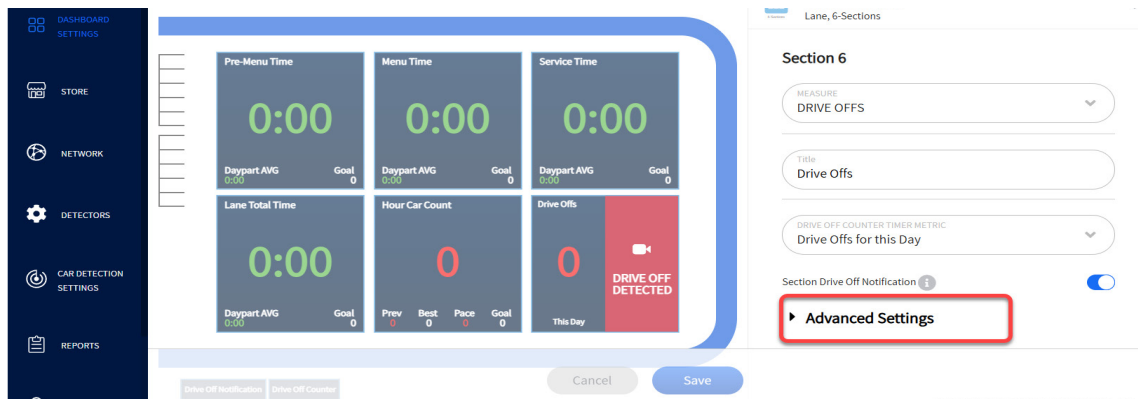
DASHBOARD SETTINGS

STORE

NETWORK

DETECTORS

CAR DETECTION SETTINGS

REPORTS

Pre-Menu Time
0:00
Daypart AVG
0:00
Goal
0

Menu Time
0:00
Daypart AVG
0:00
Goal
0

Service Time
0:00
Daypart AVG
0:00
Goal
0

Lane Total Time
0:00
Daypart AVG
0:00
Goal
0

Hour Car Count
0
Prev
0
Best
0
Pace
0
Goal
0

Drive Offs
0
This Day
DRIVE OFF DETECTED

Drive Off Notification
Drive Off Counter

Cancel
Save

Lane, 6-Sections

Section 6

MEASURE
DRIVE OFFS

Title
Drive Offs

DRIVE OFF COUNTER TIMER METRIC
Drive Offs for this Day

Section Drive Off Notification

Advanced Settings